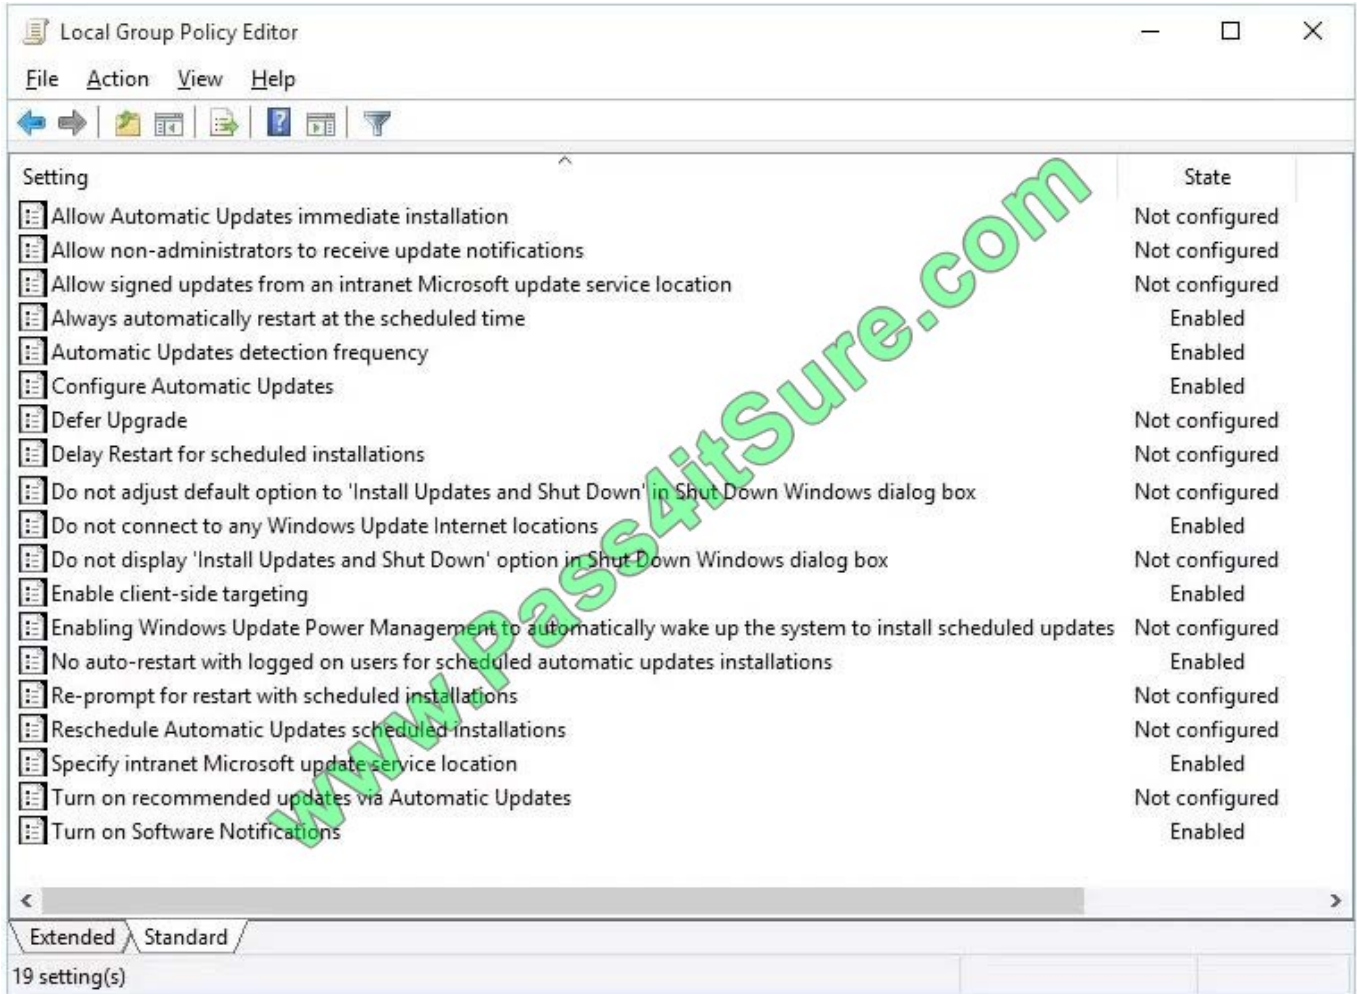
Local Group Policy Editor

File Action View Help

| Setting | State |
|---|---|
| Allow Automatic Updates immediate installation | Not configured |
| Allow non-administrators to receive update notifications | Not configured |
| Allow signed updates from an intranet Microsoft update service location | Not configured |
| Always automatically restart at the scheduled time | Enabled |
| Automatic Updates detection frequency | Enabled |
| Configure Automatic Updates | Enabled |
| Defer Upgrade | Not configured |
| Delay Restart for scheduled installations | Not configured |
| Do not adjust default option to 'Install Updates and Shut Down' in Shut Down Windows dialog box | Not configured |
| Do not connect to any Windows Update Internet locations | Enabled |
| Do not display 'Install Updates and Shut Down' option in Shut Down Windows dialog box | Not configured |
| Enable client-side targeting | Enabled |
| Enabling Windows Update Power Management to automatically wake up the system to install scheduled updates | Not configured |
| No auto-restart with logged on users for scheduled automatic updates installations | Enabled |
| Re-prompt for restart with scheduled installations | Not configured |
| Reschedule Automatic Updates scheduled installations | Not configured |
| Specify intranet Microsoft update service location | Enabled |
| Turn on recommended updates via Automatic Updates | Not configured |
| Turn on Software Notifications | Enabled |

www.Pass4itSure.com

Extended Standard

19 setting(s)